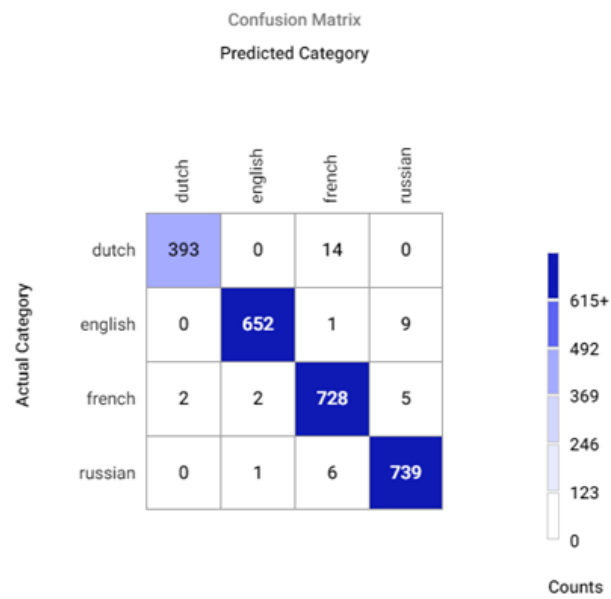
Confusion Matrix

Predicted Category

Actual Category

| | dutch | english | french | russian |
|---|---|---|---|---|
| dutch | 393 | 0 | 14 | 0 |
| english | 0 | 652 | 1 | 9 |
| french | 2 | 2 | 728 | 5 |
| russian | 0 | 1 | 6 | 739 |

615+
492
369
246
123
0

Counts